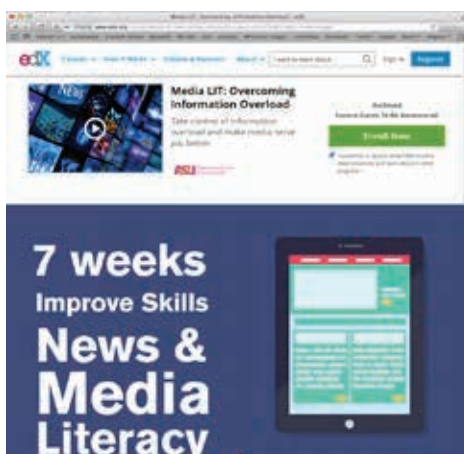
edX

Courses

How it Works

Schools & Partners

About

I want to learn about...

Sign In

Register

Media LIT: Overcoming Information Overload

Take control of information overload and make media serve you better.

ASU

Archived

Enroll Now

7 weeks

Improve Skills

News & Media Literacy